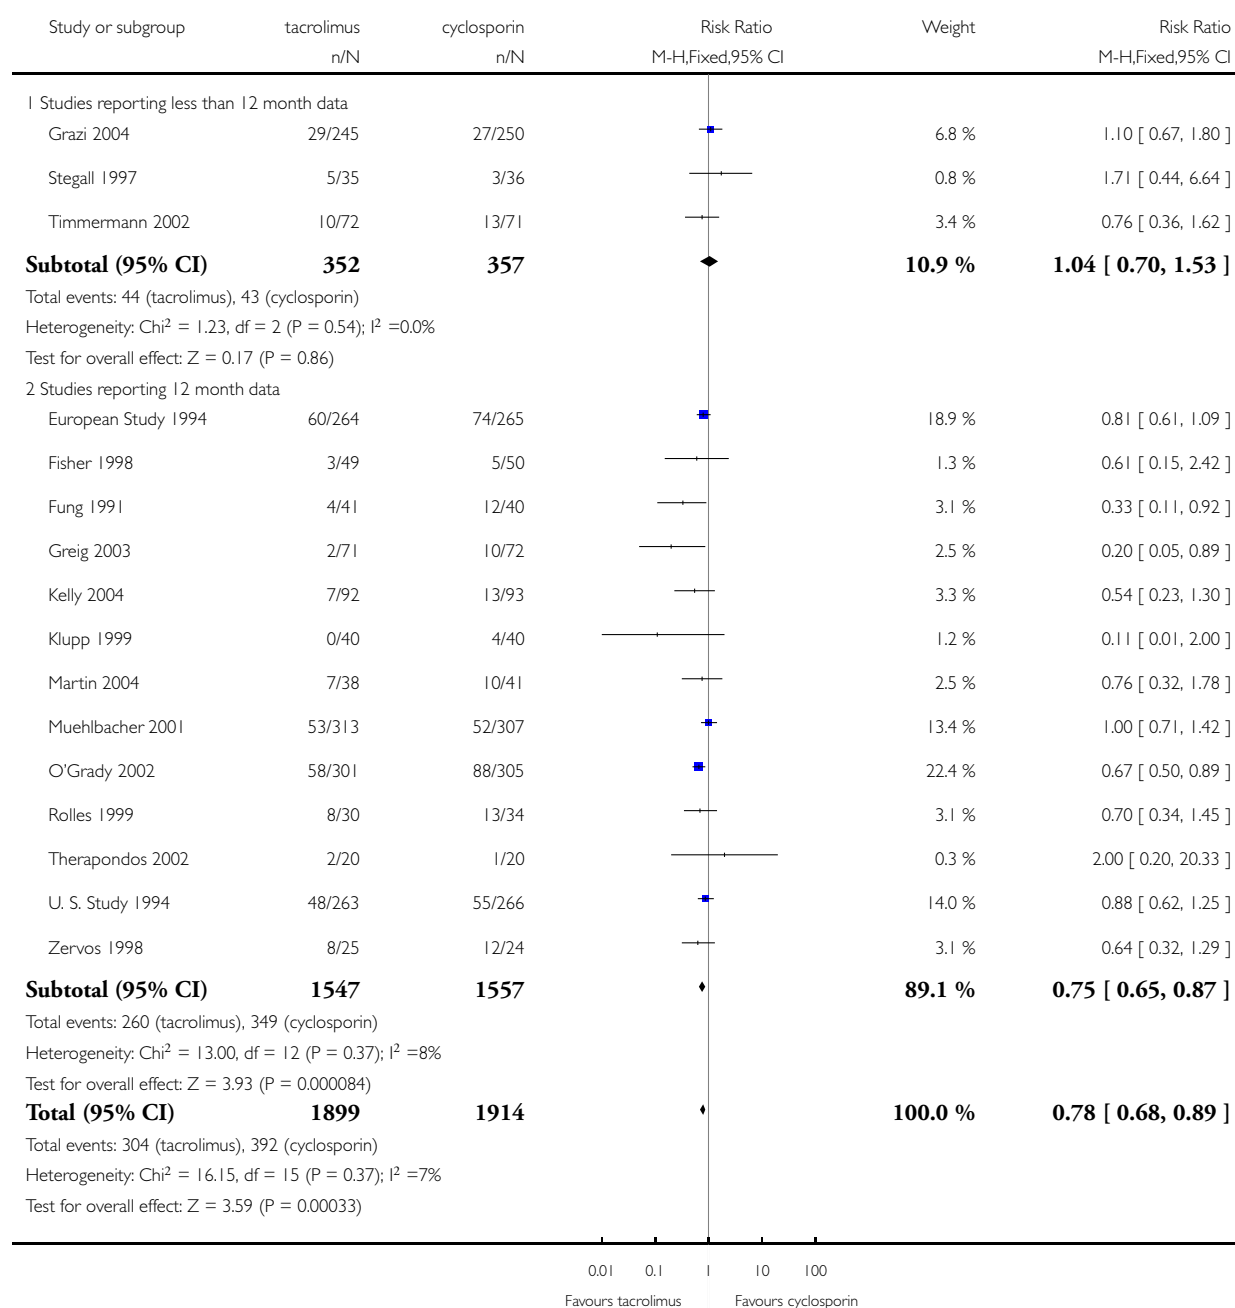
| Study or subgroup | tacrolimus n/N | cyclosporin n/N | Risk Ratio M-H,Fixed,95% CI | Weight | Risk Ratio M-H,Fixed,95% CI |
|---|---|---|---|---|---|
| 1 Studies reporting less than 12 month data | | | | | |
| Grazi 2004 | 29/245 | 27/250 | | 6.8 % | 1.10 [ 0.67, 1.80 ] |
| Stegall 1997 | 5/35 | 3/36 | | 0.8 % | 1.71 [ 0.44, 6.64 ] |
| Timmermann 2002 | 10/72 | 13/71 | | 3.4 % | 0.76 [ 0.36, 1.62 ] |
| **Subtotal (95% CI)** | **352** | **357** | | **10.9 %** | **1.04 [ 0.70, 1.53 ]** |
| Total events: 44 (tacrolimus), 43 (cyclosporin) | | | | | |
| Heterogeneity: Chi$^2$ = 1.23, df = 2 (P = 0.54); I$^2$ =0.0% | | | | | |
| Test for overall effect: Z = 0.17 (P = 0.86) | | | | | |
| 2 Studies reporting 12 month data | | | | | |
| European Study 1994 | 60/264 | 74/265 | | 18.9 % | 0.81 [ 0.61, 1.09 ] |
| Fisher 1998 | 3/49 | 5/50 | | 1.3 % | 0.61 [ 0.15, 2.42 ] |
| Fung 1991 | 4/41 | 12/40 | | 3.1 % | 0.33 [ 0.11, 0.92 ] |
| Greig 2003 | 2/71 | 10/72 | | 2.5 % | 0.20 [ 0.05, 0.89 ] |
| Kelly 2004 | 7/92 | 13/93 | | 3.3 % | 0.54 [ 0.23, 1.30 ] |
| Klupp 1999 | 0/40 | 4/40 | | 1.2 % | 0.11 [ 0.01, 2.00 ] |
| Martin 2004 | 7/38 | 10/41 | | 2.5 % | 0.76 [ 0.32, 1.78 ] |
| Muehlbacher 2001 | 53/313 | 52/307 | | 13.4 % | 1.00 [ 0.71, 1.42 ] |
| O'Grady 2002 | 58/301 | 88/305 | | 22.4 % | 0.67 [ 0.50, 0.89 ] |
| Rolles 1999 | 8/30 | 13/34 | | 3.1 % | 0.70 [ 0.34, 1.45 ] |
| Therapondos 2002 | 2/20 | 1/20 | | 0.3 % | 2.00 [ 0.20, 20.33 ] |
| U. S. Study 1994 | 48/263 | 55/266 | | 14.0 % | 0.88 [ 0.62, 1.25 ] |
| Zervos 1998 | 8/25 | 12/24 | | 3.1 % | 0.64 [ 0.32, 1.29 ] |
| **Subtotal (95% CI)** | **1547** | **1557** | | **89.1 %** | **0.75 [ 0.65, 0.87 ]** |
| Total events: 260 (tacrolimus), 349 (cyclosporin) | | | | | |
| Heterogeneity: Chi$^2$ = 13.00, df = 12 (P = 0.37); I$^2$ =8% | | | | | |
| Test for overall effect: Z = 3.93 (P = 0.000084) | | | | | |
| **Total (95% CI)** | **1899** | **1914** | | **100.0 %** | **0.78 [ 0.68, 0.89 ]** |
| Total events: 304 (tacrolimus), 392 (cyclosporin) | | | | | |
| Heterogeneity: Chi$^2$ = 16.15, df = 15 (P = 0.37); I$^2$ =7% | | | | | |
| Test for overall effect: Z = 3.59 (P = 0.00033) | | | | | |

0.01 0.1 1 10 100

Favours tacrolimus Favours cyclosporin